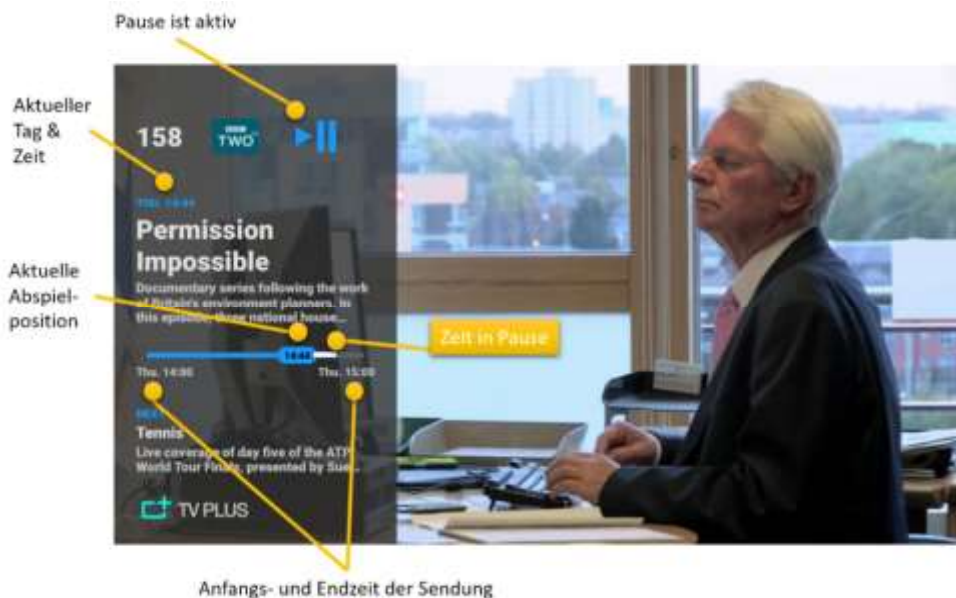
Pause ist aktiv

Aktueller Tag & Zeit

158

TWO

THU. 14:44

Permission Impossible

Documentary series following the work of Britain's environment planners. In this episode, three national house...

Aktuelle Abspielposition

14:44

Zeit in Pause

Thu. 14:05

Thu. 15:00

NEXT

Tennis

Live coverage of day five of the ATP World Tour Finals, presented by Sue...

TV PLUS

Anfangs- und Endzeit der Sendung